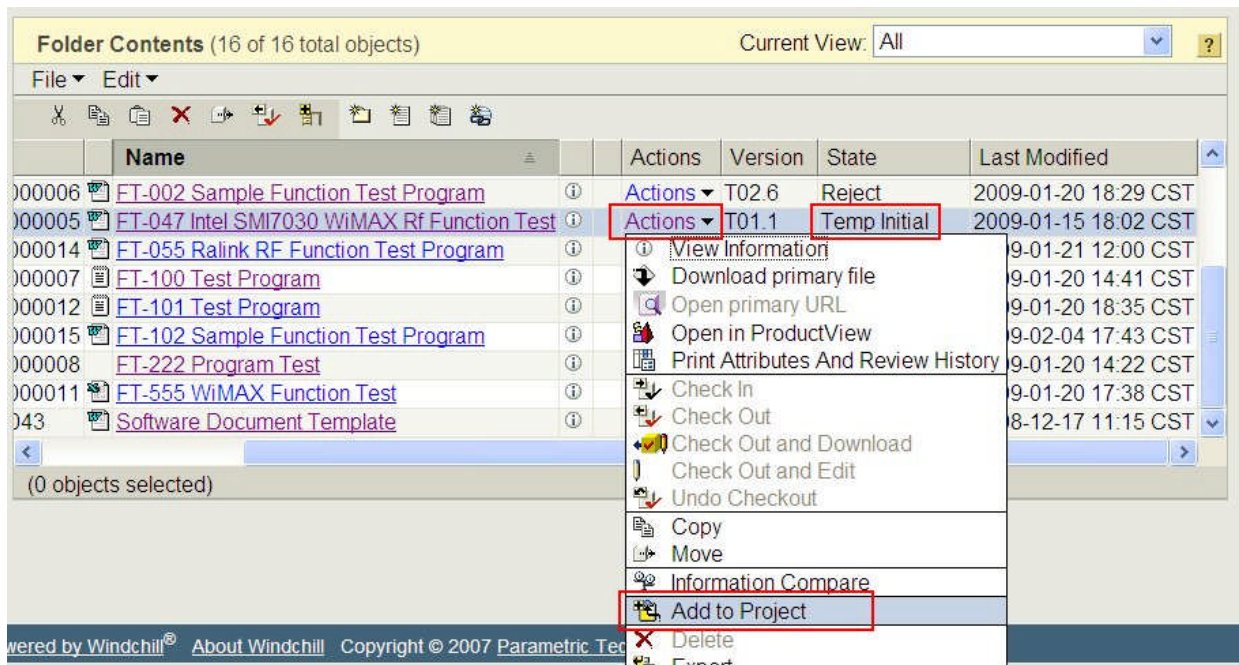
Folder Contents (16 of 16 total objects)

Current View: All

?

File ▾ Edit ▾

| | Name | | Actions | Version | State | Last Modified |
|---|---|---|---|---|---|---|
| )00006 | FT-002 Sample Function Test Program | ⓘ | Actions ▾ | T02.6 | Reject | 2009-01-20 18:29 CST |
| )00005 | FT-047 Intel SMI7030 WiMAX Rf Function Test | ⓘ | Actions ▾ | T01.1 | Temp Initial | 2009-01-15 18:02 CST |
| )00014 | FT-055 Ralink RF Function Test Program | ⓘ | | | | )9-01-21 12:00 CST |
| )00007 | FT-100 Test Program | ⓘ | | | | )9-01-20 14:41 CST |
| )00012 | FT-101 Test Program | ⓘ | | | | )9-01-20 18:35 CST |
| )00015 | FT-102 Sample Function Test Program | ⓘ | | | | )9-02-04 17:43 CST |
| )00008 | FT-222 Program Test | ⓘ | | | | )9-01-20 14:22 CST |
| )00011 | FT-555 WiMAX Function Test | ⓘ | | | | )9-01-20 17:38 CST |
| )43 | Software Document Template | ⓘ | | | | )8-12-17 11:15 CST |

(0 objects selected)

View Information
Download primary file
Open primary URL
Open in ProductView
Print Attributes And Review History
Check In
Check Out
Check Out and Download
Check Out and Edit
Undo Checkout
Copy
Move
Information Compare
Add to Project
Delete
Export

wered by Windchill® About Windchill Copyright © 2007 Parametric Tec